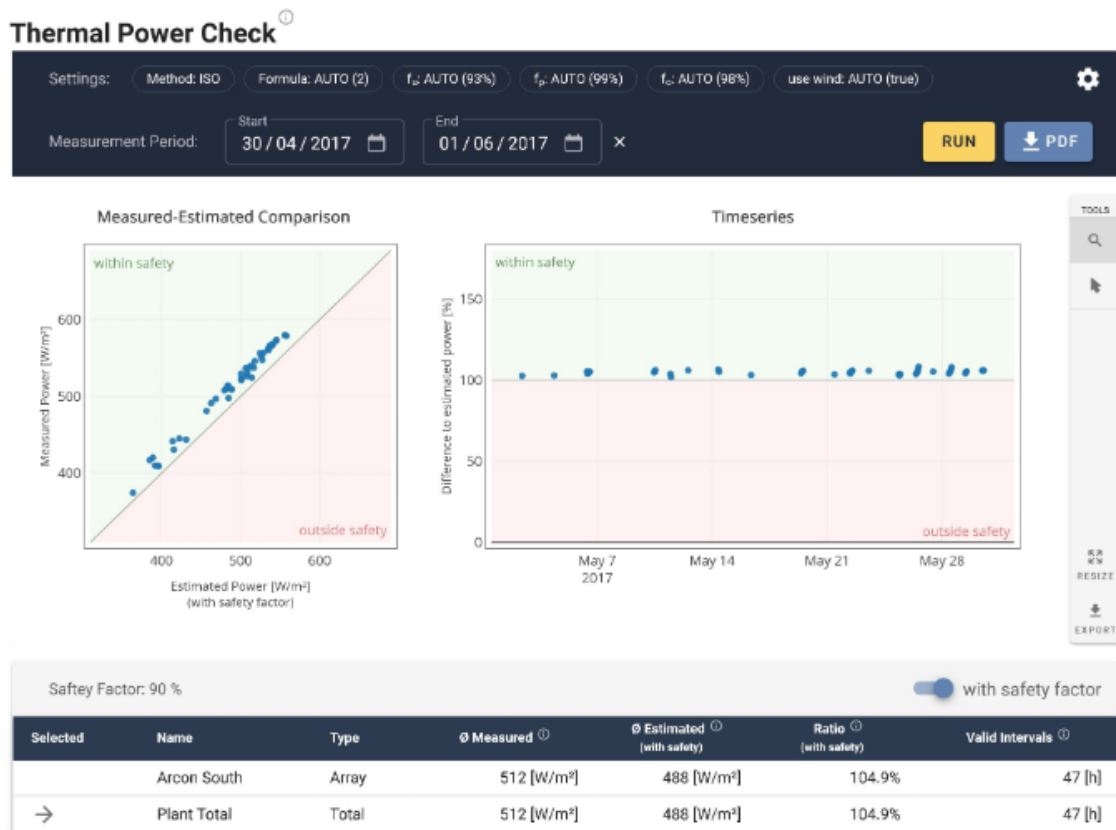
Thermal Power Check ⓘ

Settings: Method: ISO Formula: AUTO (2) $f_u$: AUTO (93%) $f_p$: AUTO (99%) $f_c$: AUTO (98%) use wind: AUTO (true)

Measurement Period: Start 30 / 04 / 2017 End 01 / 06 / 2017 × RUN PDF

Measured-Estimated Comparison

within safety

outside safety

Measured Power [W/m²]

600

500

400

400 500 600

Estimated Power [W/m²] (with safety factor)

Timeseries

within safety

outside safety

Difference to estimated power [%]

150

100

50

0

May 7 2017 May 14 May 21 May 28

TOOLS

RESIZE

EXPORT

Saftey Factor: 90 %

with safety factor

| Selected | Name | Type | Ø Measured ⓘ | Ø Estimated ⓘ (with safety) | Ratio ⓘ (with safety) | Valid Intervals ⓘ |
|---|---|---|---|---|---|---|
| | Arcon South | Array | 512 [W/m²] | 488 [W/m²] | 104.9% | 47 [h] |
| → | Plant Total | Total | 512 [W/m²] | 488 [W/m²] | 104.9% | 47 [h] |